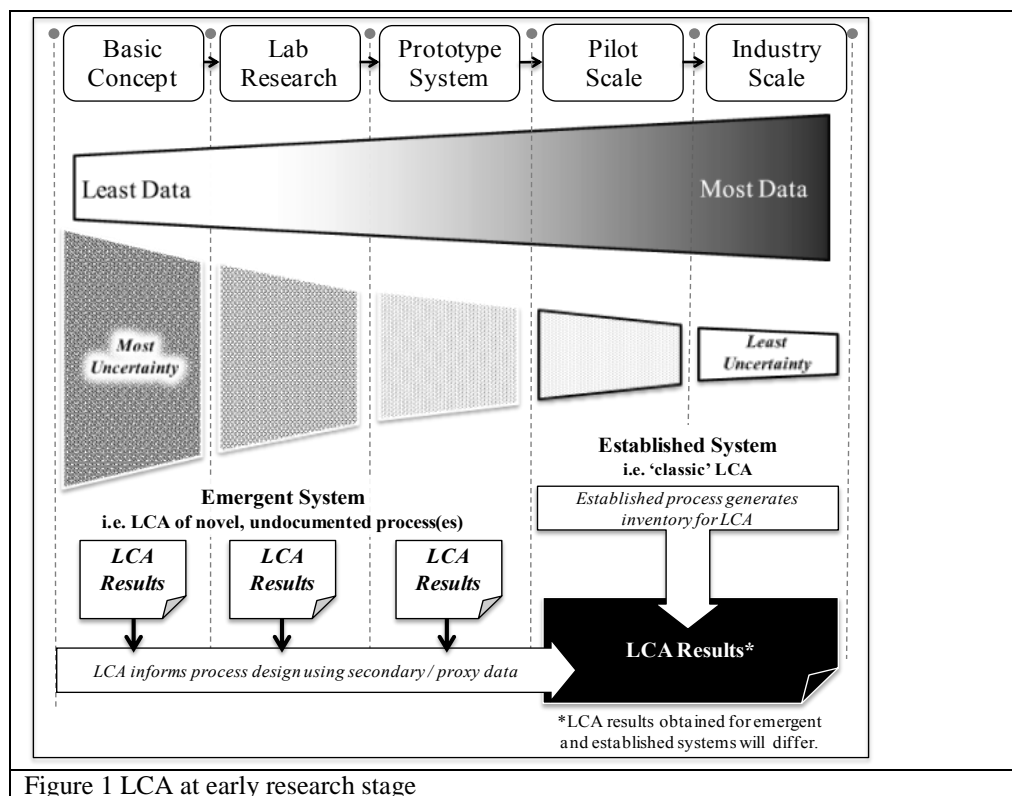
Basic Concept

Lab Research

Prototype System

Pilot Scale

Industry Scale

Least Data

Most Data

Most Uncertainty

Least Uncertainty

Established System
i.e. 'classic' LCA

Established process generates inventory for LCA

Emergent System
i.e. LCA of novel, undocumented process(es)

LCA Results

LCA Results

LCA Results

LCA informs process design using secondary / proxy data

LCA Results*

*LCA results obtained for emergent and established systems will differ.

Figure 1 LCA at early research stage